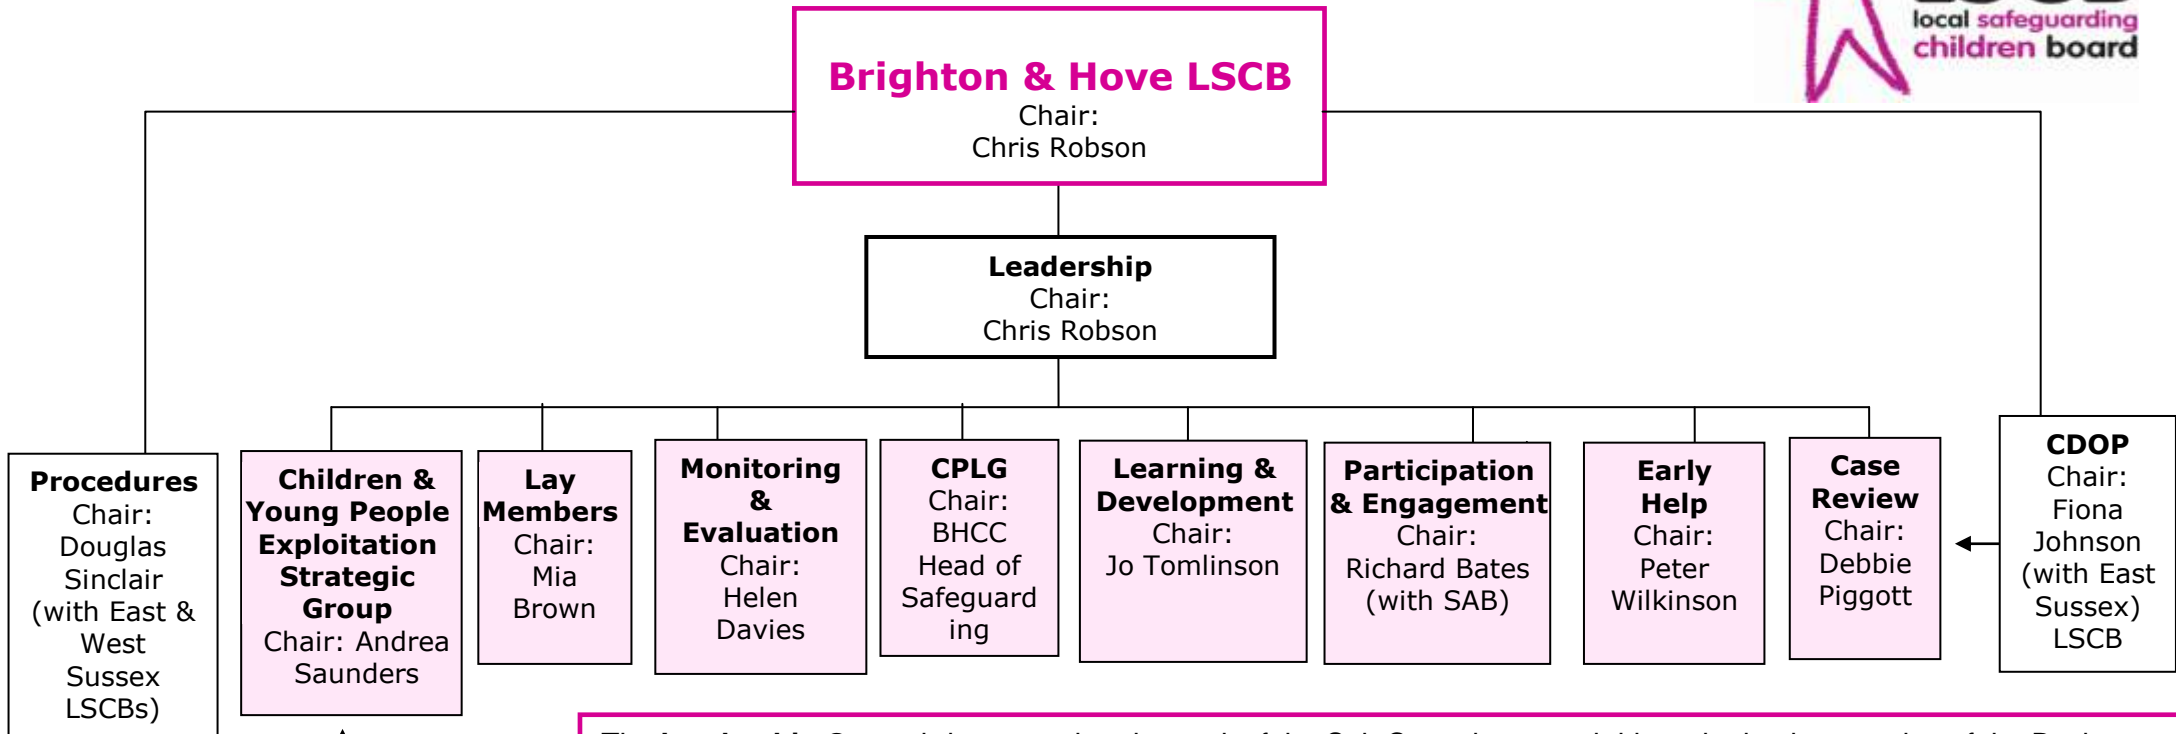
local safeguarding children board

**Brighton & Hove LSCB**
Chair:
Chris Robson

**Leadership**
Chair:
Chris Robson

**Procedures**
Chair:
Douglas Sinclair
(with East & West Sussex LSCBs)

**Children & Young People Exploitation Strategic Group**
Chair: Andrea Saunders

**Lay Members**
Chair:
Mia Brown

**Monitoring & Evaluation**
Chair:
Helen Davies

**CPLG**
Chair:
BHCC Head of Safeguarding

**Learning & Development**
Chair:
Jo Tomlinson

**Participation & Engagement**
Chair:
Richard Bates
(with SAB)

**Early Help**
Chair:
Peter Wilkinson

**Case Review**
Chair:
Debbie Piggott

**CDOP**
Chair:
Fiona Johnson
(with East Sussex)
LSCB

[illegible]